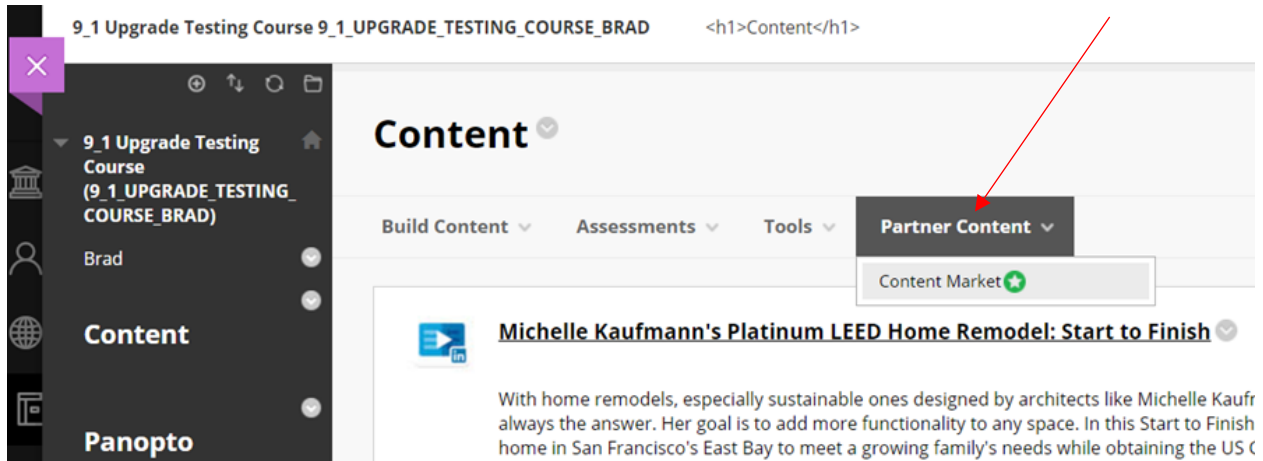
9_1 Upgrade Testing Course 9_1_UPGRADE_TESTING_COURSE_BRAD <h1>Content</h1>

9_1 Upgrade Testing Course (9_1_UPGRADE_TESTING_COURSE_BRAD)

Brad

Content

Panopto

Content

Build Content Assessments Tools Partner Content

Content Market

Michelle Kaufmann's Platinum LEED Home Remodel: Start to Finish

With home remodels, especially sustainable ones designed by architects like Michelle Kaufm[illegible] always the answer. Her goal is to add more functionality to any space. In this Start to Finish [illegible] home in San Francisco's East Bay to meet a growing family's needs while obtaining the US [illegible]